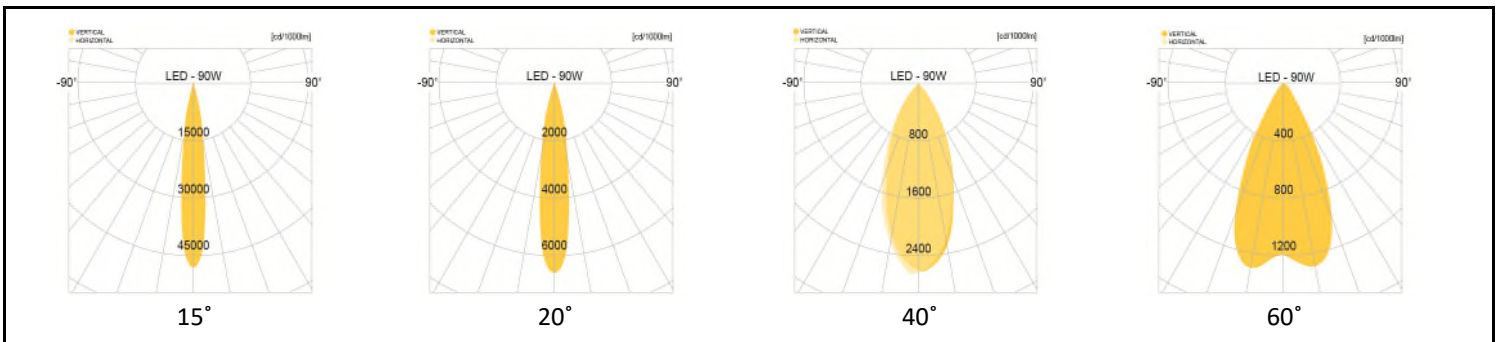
VERTICAL
HORIZONTAL
[cd/1000lm]
-90°
LED - 90W
90°
15000
30000
45000
15˚

VERTICAL
HORIZONTAL
[cd/1000lm]
-90°
LED - 90W
90°
2000
4000
6000
20˚

VERTICAL
HORIZONTAL
[cd/1000lm]
-90°
LED - 90W
90°
800
1600
2400
40˚

VERTICAL
HORIZONTAL
[cd/1000lm]
-90°
LED - 90W
90°
400
800
1200
60˚